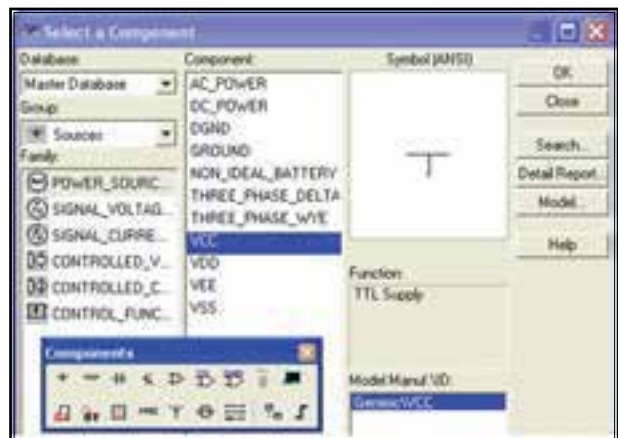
Select a Component

Database:
Master Database
Group:
Sources
Family:
POWER_SOURC
SIGNAL_VOLTAG...
SIGNAL_CURRE...
CONTROLLED_V...
CONTROLLED_C...
CONTROL_FUNC...

Component:
AC_POWER
DC_POWER
DGND
GROUND
NON_IDEAL_BATTERY
THREE_PHASE_DELTA
THREE_PHASE_WYE
VCC
VDD
VEE
VSS

Symbol (ANSI)

Function:
TTL Supply

Model Manuf.\ID:
Generic\VCC

OK
Close
Search...
Detail Report
Model...
Help

Components